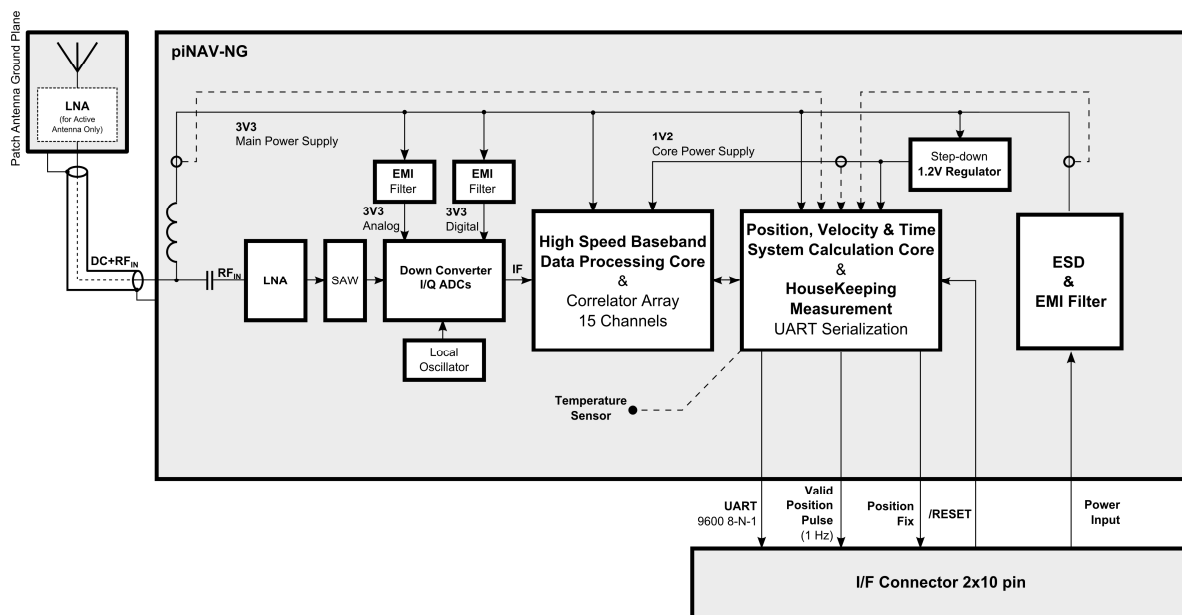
Patch Antenna Ground Plane

LNA
(for Active Antenna Only)

piNAV-NG

3V3
Main Power Supply

1V2
Core Power Supply

EMI Filter

EMI Filter

Step-down
1.2V Regulator

3V3
Analog

3V3
Digital

DC+RF$_{IN}$

RF$_{IN}$

LNA

SAW

Down Converter
I/Q ADCs

IF

High Speed Baseband Data Processing Core
&
Correlator Array
15 Channels

Position, Velocity & Time System Calculation Core
&
HouseKeeping Measurement
UART Serialization

ESD
&
EMI Filter

Local Oscillator

Temperature Sensor

UART
9600 8-N-1

Valid Position Pulse
(1 Hz)

Position Fix

/RESET

Power Input

I/F Connector 2x10 pin